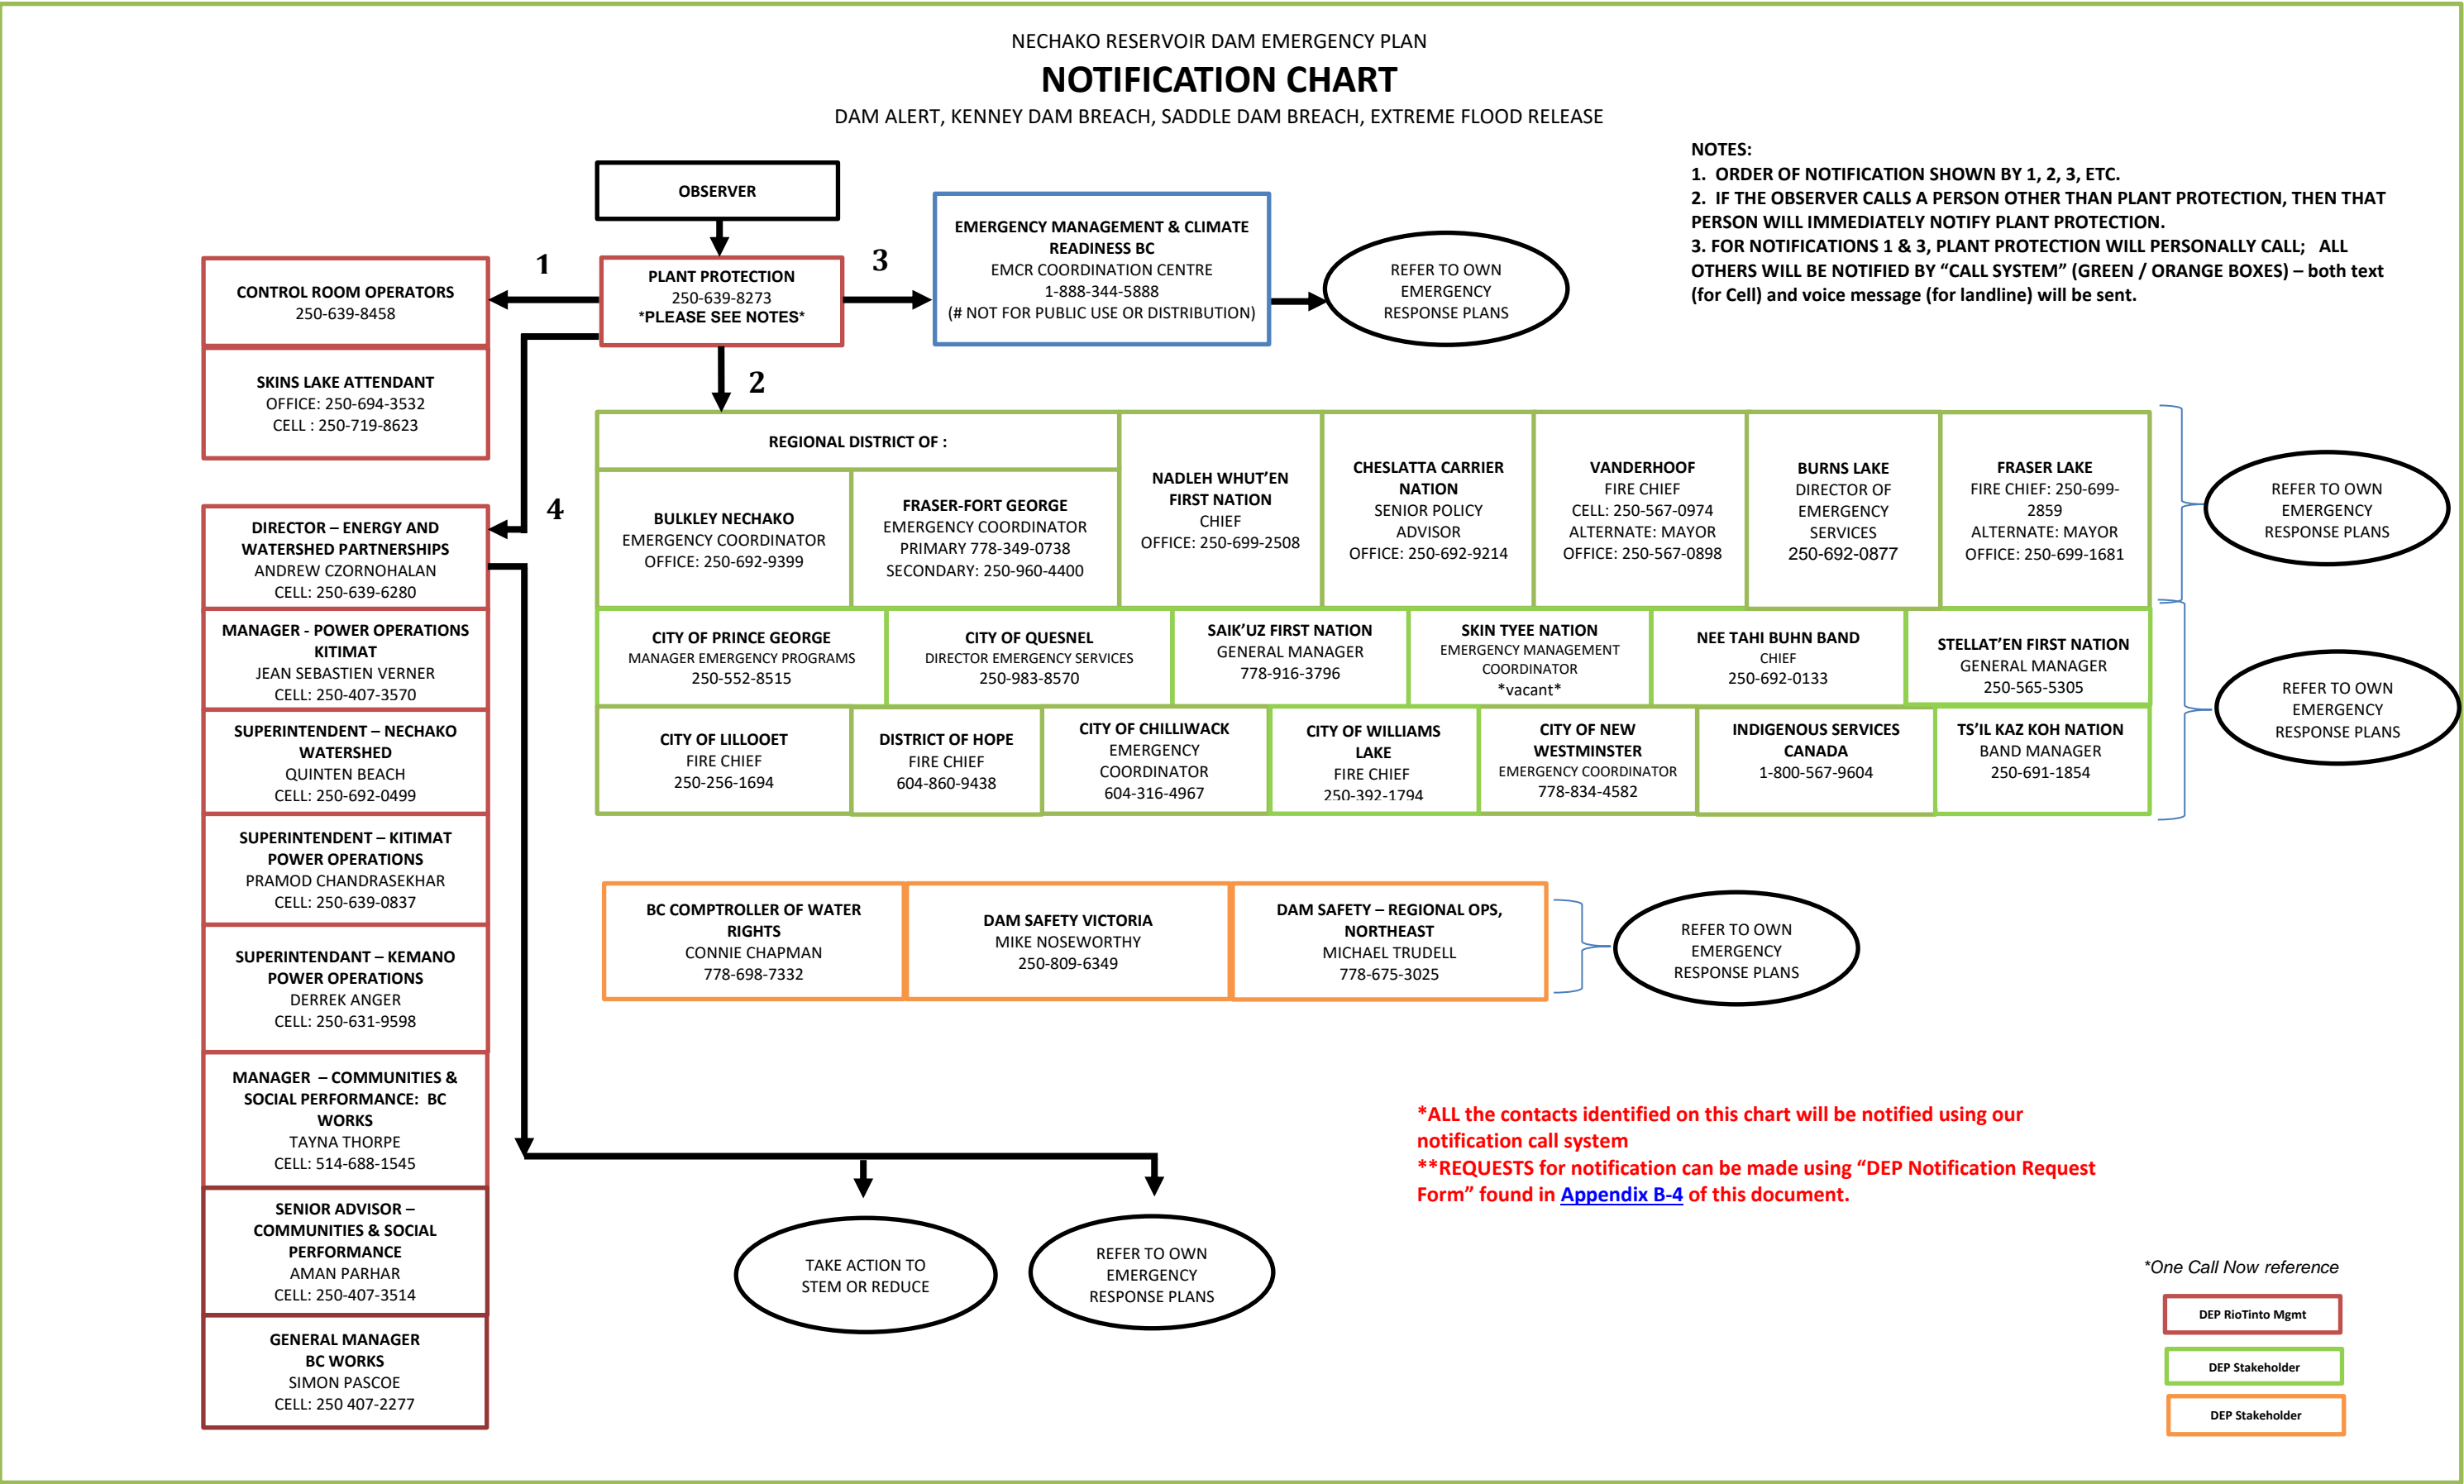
NECHAKO RESERVOIR DAM EMERGENCY PLAN

NOTIFICATION CHART

DAM ALERT, KENNEY DAM BREACH, SADDLE DAM BREACH, EXTREME FLOOD RELEASE

NOTES:
1. ORDER OF NOTIFICATION SHOWN BY 1, 2, 3, ETC.
2. IF THE OBSERVER CALLS A PERSON OTHER THAN PLANT PROTECTION, THEN THAT PERSON WILL IMMEDIATELY NOTIFY PLANT PROTECTION.
3. FOR NOTIFICATIONS 1 & 3, PLANT PROTECTION WILL PERSONALLY CALL; ALL OTHERS WILL BE NOTIFIED BY "CALL SYSTEM" (GREEN / ORANGE BOXES) – both text (for Cell) and voice message (for landline) will be sent.

OBSERVER

1

CONTROL ROOM OPERATORS
250-639-8458

PLANT PROTECTION
250-639-8273
*PLEASE SEE NOTES*

3

EMERGENCY MANAGEMENT & CLIMATE READINESS BC
EMCR COORDINATION CENTRE
1-888-344-5888
(# NOT FOR PUBLIC USE OR DISTRIBUTION)

REFER TO OWN EMERGENCY RESPONSE PLANS

SKINS LAKE ATTENDANT
OFFICE: 250-694-3532
CELL : 250-719-8623

2

4

DIRECTOR – ENERGY AND WATERSHED PARTNERSHIPS
ANDREW CZORNOHALAN
CELL: 250-639-6280

MANAGER - POWER OPERATIONS KITIMAT
JEAN SEBASTIEN VERNER
CELL: 250-407-3570

SUPERINTENDENT – NECHAKO WATERSHED
QUINTEN BEACH
CELL: 250-692-0499

SUPERINTENDENT – KITIMAT POWER OPERATIONS
PRAMOD CHANDRASEKHAR
CELL: 250-639-0837

SUPERINTENDENT – KEMANO POWER OPERATIONS
DERREK ANGER
CELL: 250-631-9598

MANAGER – COMMUNITIES & SOCIAL PERFORMANCE: BC WORKS
TAYNA THORPE
CELL: 514-688-1545

SENIOR ADVISOR – COMMUNITIES & SOCIAL PERFORMANCE
AMAN PARHAR
CELL: 250-407-3514

GENERAL MANAGER BC WORKS
SIMON PASCOE
CELL: 250 407-2277

REGIONAL DISTRICT OF :

BULKLEY NECHAKO
EMERGENCY COORDINATOR
OFFICE: 250-692-9399

FRASER-FORT GEORGE
EMERGENCY COORDINATOR
PRIMARY 778-349-0738
SECONDARY: 250-960-4400

NADLEH WHUT'EN FIRST NATION
CHIEF
OFFICE: 250-699-2508

CHESLATTA CARRIER NATION
SENIOR POLICY ADVISOR
OFFICE: 250-692-9214

VANDERHOOF
FIRE CHIEF
CELL: 250-567-0974
ALTERNATE: MAYOR
OFFICE: 250-567-0898

BURNS LAKE
DIRECTOR OF EMERGENCY SERVICES
250-692-0877

FRASER LAKE
FIRE CHIEF: 250-699-2859
ALTERNATE: MAYOR
OFFICE: 250-699-1681

REFER TO OWN EMERGENCY RESPONSE PLANS

CITY OF PRINCE GEORGE
MANAGER EMERGENCY PROGRAMS
250-552-8515

CITY OF QUESNEL
DIRECTOR EMERGENCY SERVICES
250-983-8570

SAIK'UZ FIRST NATION
GENERAL MANAGER
778-916-3796

SKIN TYEE NATION
EMERGENCY MANAGEMENT COORDINATOR
*vacant*

NEE TAHI BUHN BAND
CHIEF
250-692-0133

STELLAT'EN FIRST NATION
GENERAL MANAGER
250-565-5305

CITY OF LILLOOET
FIRE CHIEF
250-256-1694

DISTRICT OF HOPE
FIRE CHIEF
604-860-9438

CITY OF CHILLIWACK
EMERGENCY COORDINATOR
604-316-4967

CITY OF WILLIAMS LAKE
FIRE CHIEF
250-392-1794

CITY OF NEW WESTMINSTER
EMERGENCY COORDINATOR
778-834-4582

INDIGENOUS SERVICES CANADA
1-800-567-9604

TS'IL KAZ KOH NATION
BAND MANAGER
250-691-1854

REFER TO OWN EMERGENCY RESPONSE PLANS

BC COMPTROLLER OF WATER RIGHTS
CONNIE CHAPMAN
778-698-7332

DAM SAFETY VICTORIA
MIKE NOSEWORTHY
250-809-6349

DAM SAFETY – REGIONAL OPS, NORTHEAST
MICHAEL TRUDELL
778-675-3025

REFER TO OWN EMERGENCY RESPONSE PLANS

*ALL the contacts identified on this chart will be notified using our notification call system
**REQUESTS for notification can be made using "DEP Notification Request Form" found in Appendix B-4 of this document.

TAKE ACTION TO STEM OR REDUCE

REFER TO OWN EMERGENCY RESPONSE PLANS

*One Call Now reference

DEP RioTinto Mgmt

DEP Stakeholder

DEP Stakeholder